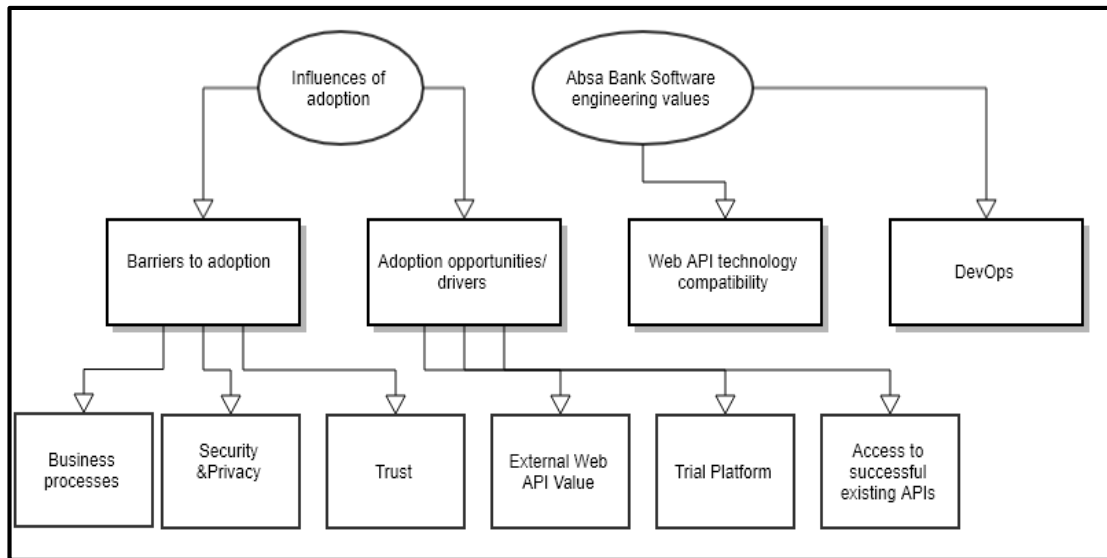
Influences of adoption

Absa Bank Software engineering values

Barriers to adoption

Adoption opportunities/ drivers

Web API technology compatibility

DevOps

Business processes

Security &Privacy

Trust

External Web API Value

Trial Platform

Access to successful existing APIs